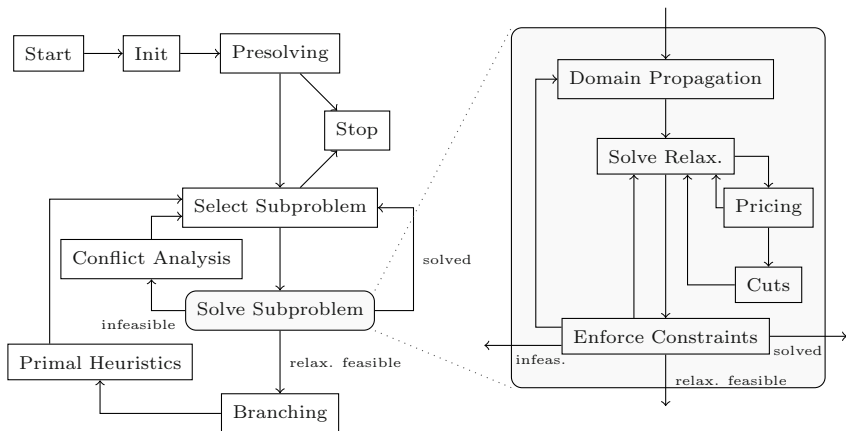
Start
Init
Presolving
Stop
Select Subproblem
Conflict Analysis
solved
Solve Subproblem
infeasible
Primal Heuristics
relax. feasible
Branching

Domain Propagation
Solve Relax.
Pricing
Cuts
Enforce Constraints
infeas.
solved
relax. feasible